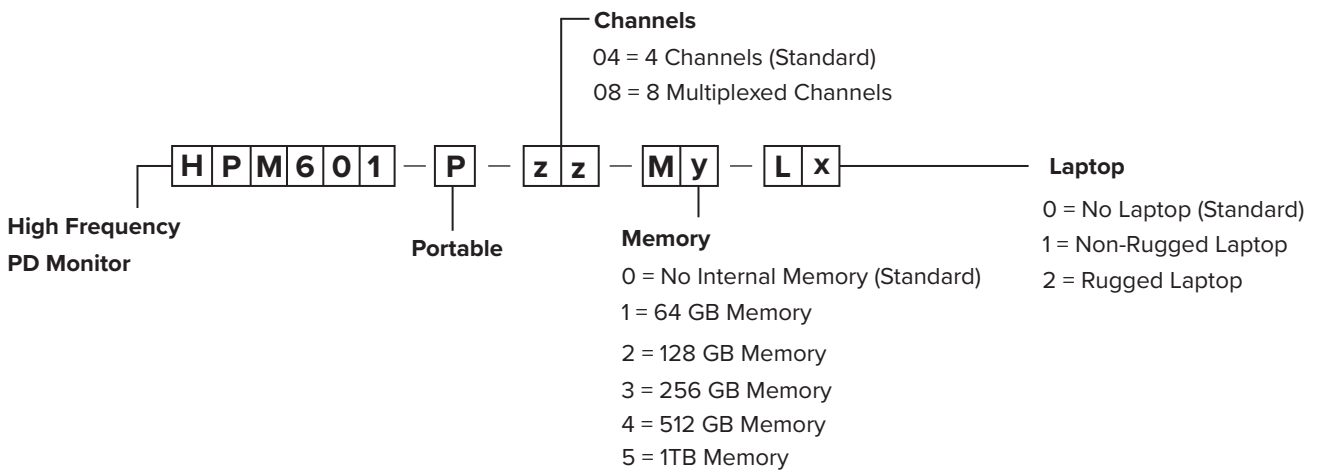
Channels
04 = 4 Channels (Standard)
08 = 8 Multiplexed Channels

H P M 6 0 1 — P — z z — M y — L x

Laptop
0 = No Laptop (Standard)
1 = Non-Rugged Laptop
2 = Rugged Laptop

High Frequency
PD Monitor

Portable

Memory
0 = No Internal Memory (Standard)
1 = 64 GB Memory
2 = 128 GB Memory
3 = 256 GB Memory
4 = 512 GB Memory
5 = 1TB Memory